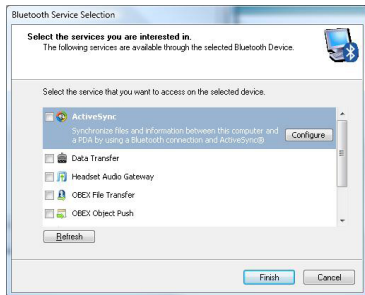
Bluetooth Service Selection

Select the services you are interested in.
The following services are available through the selected Bluetooth Device.

Select the service that you want to access on the selected device.

ActiveSync
Synchronize files and information between this computer and a PDA by using a Bluetooth connection and ActiveSync®
Configure

Data Transfer

Headset Audio Gateway

OBEX File Transfer

OBEX Object Push

Refresh

Finish
Cancel